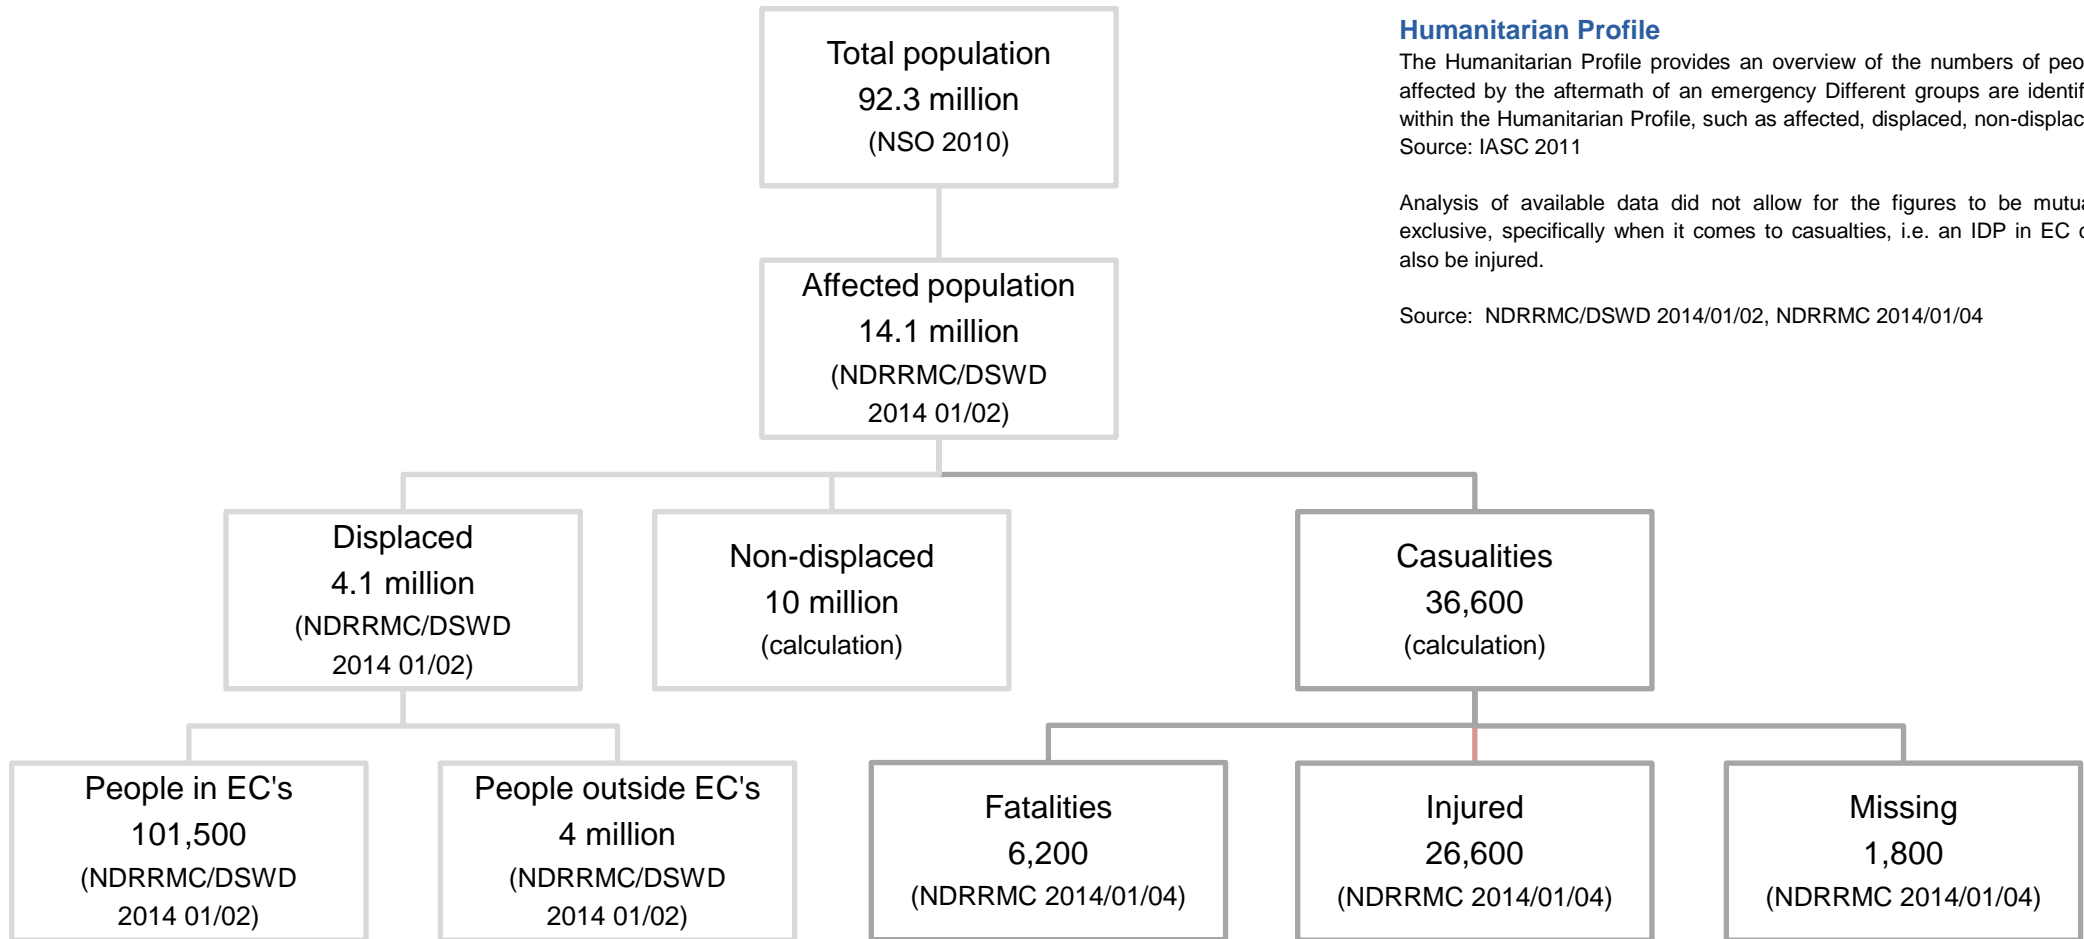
Total population
92.3 million
(NSO 2010)

Affected population
14.1 million
(NDRRMC/DSWD 2014 01/02)

Displaced
4.1 million
(NDRRMC/DSWD 2014 01/02)

Non-displaced
10 million
(calculation)

Casualities
36,600
(calculation)

People in EC's
101,500
(NDRRMC/DSWD 2014 01/02)

People outside EC's
4 million
(NDRRMC/DSWD 2014 01/02)

Fatalities
6,200
(NDRRMC 2014/01/04)

Injured
26,600
(NDRRMC 2014/01/04)

Missing
1,800
(NDRRMC 2014/01/04)

Humanitarian Profile
The Humanitarian Profile provides an overview of the numbers of peo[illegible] affected by the aftermath of an emergency Different groups are identif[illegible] within the Humanitarian Profile, such as affected, displaced, non-displac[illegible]
Source: IASC 2011

Analysis of available data did not allow for the figures to be mutu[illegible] exclusive, specifically when it comes to casualties, i.e. an IDP in EC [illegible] also be injured.

Source: NDRRMC/DSWD 2014/01/02, NDRRMC 2014/01/04